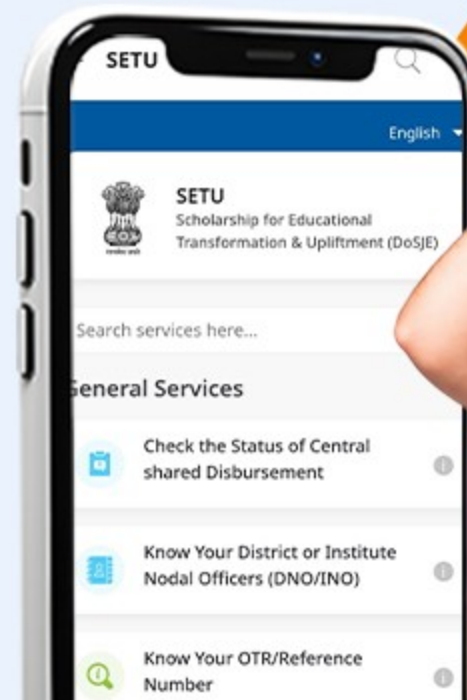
SETU

English

SETU
Scholarship for Educational Transformation & Upliftment (DoSJE)

Search services here...

eneral Services

Check the Status of Central shared Disbursement

Know Your District or Institute Nodal Officers (DNO/INO)

Know Your OTR/Reference Number